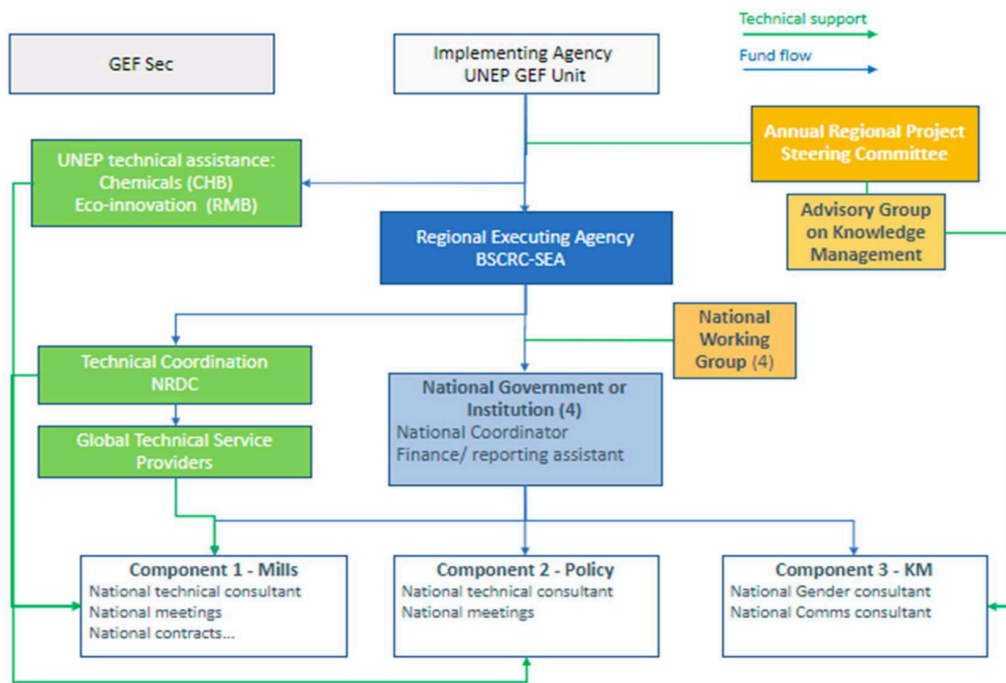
Technical support

Fund flow

GEF Sec

Implementing Agency
UNEP GEF Unit

Annual Regional Project Steering Committee

UNEP technical assistance:
Chemicals (CHB)
Eco-innovation (RMB)

Advisory Group on Knowledge Management

Regional Executing Agency
BSCRC-SEA

National Working Group (4)

Technical Coordination
NRDC

National Government or Institution (4)
National Coordinator
Finance/ reporting assistant

Global Technical Service Providers

Component 1 - Mills
National technical consultant
National meetings
National contracts...

Component 2 - Policy
National technical consultant
National meetings

Component 3 - KM
National Gender consultant
National Comms consultant